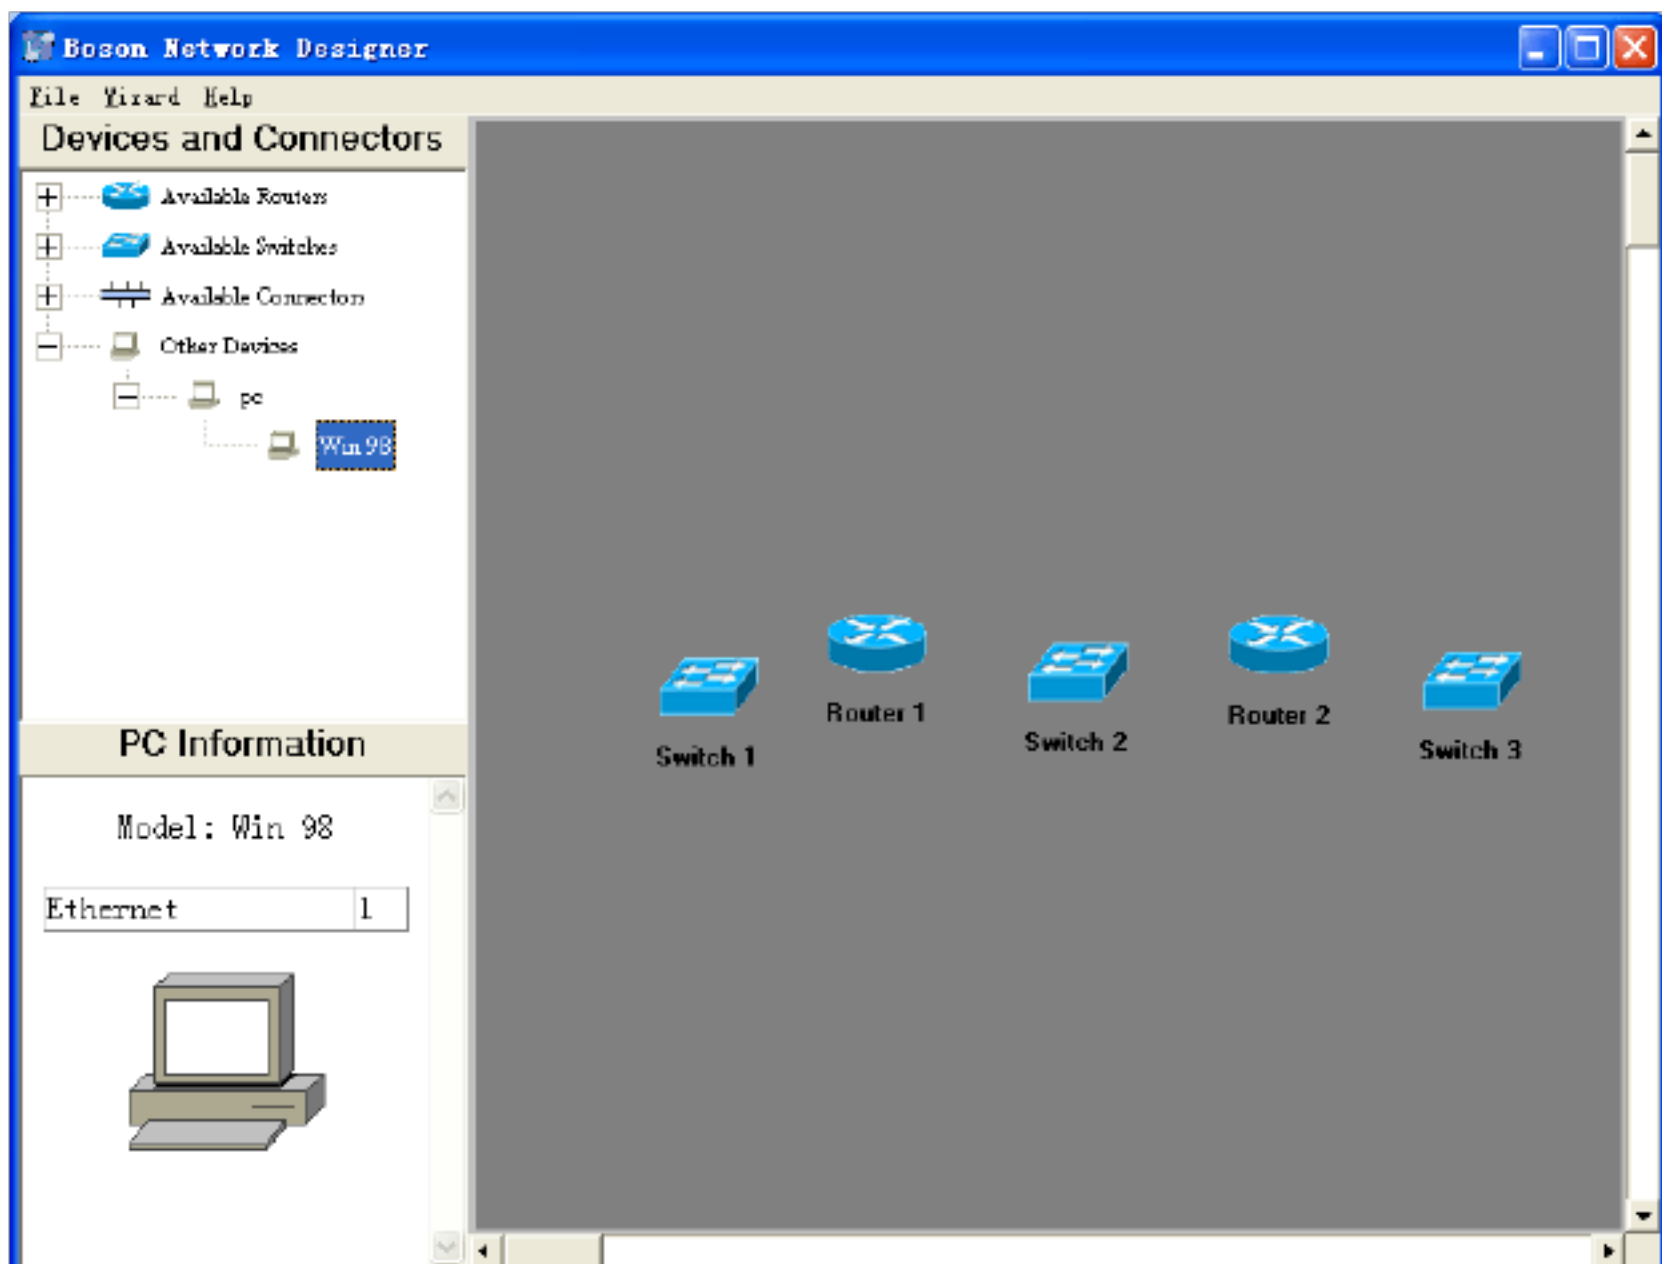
Boson Network Designer

File Wizard Help

Devices and Connectors

Available Routers
Available Switches
Available Connectors
Other Devices
pc
Win 98

PC Information

Model: Win 98

| Ethernet | 1 |
|---|---|

Router 1
Router 2
Switch 1
Switch 2
Switch 3